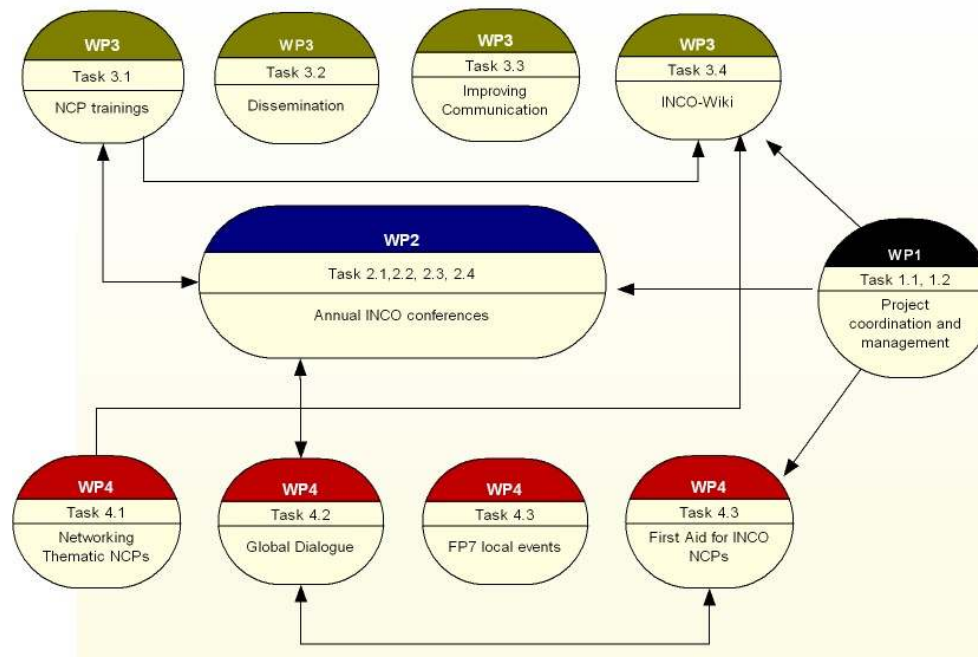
WP3
Task 3.1
NCP trainings

WP3
Task 3.2
Dissemination

WP3
Task 3.3
Improving Communication

WP3
Task 3.4
INCO-Wiki

WP2
Task 2.1,2.2, 2.3, 2.4
Annual INCO conferences

WP1
Task 1.1, 1.2
Project coordination and management

WP4
Task 4.1
Networking Thematic NCPs

WP4
Task 4.2
Global Dialogue

WP4
Task 4.3
FP7 local events

WP4
Task 4.3
First Aid for INCO NCPs